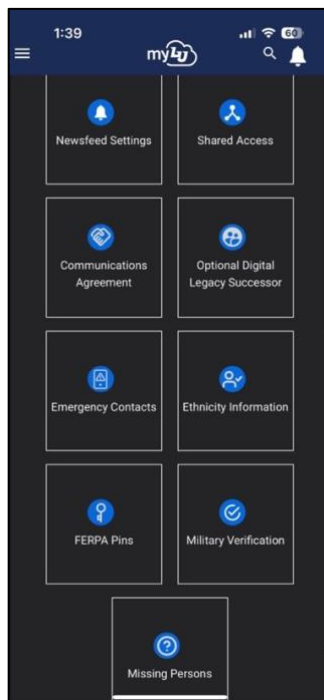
1:39

60

myLU

Newsfeed Settings

Shared Access

Communications Agreement

Optional Digital Legacy Successor

Emergency Contacts

Ethnicity Information

FERPA Pins

Military Verification

Missing Persons